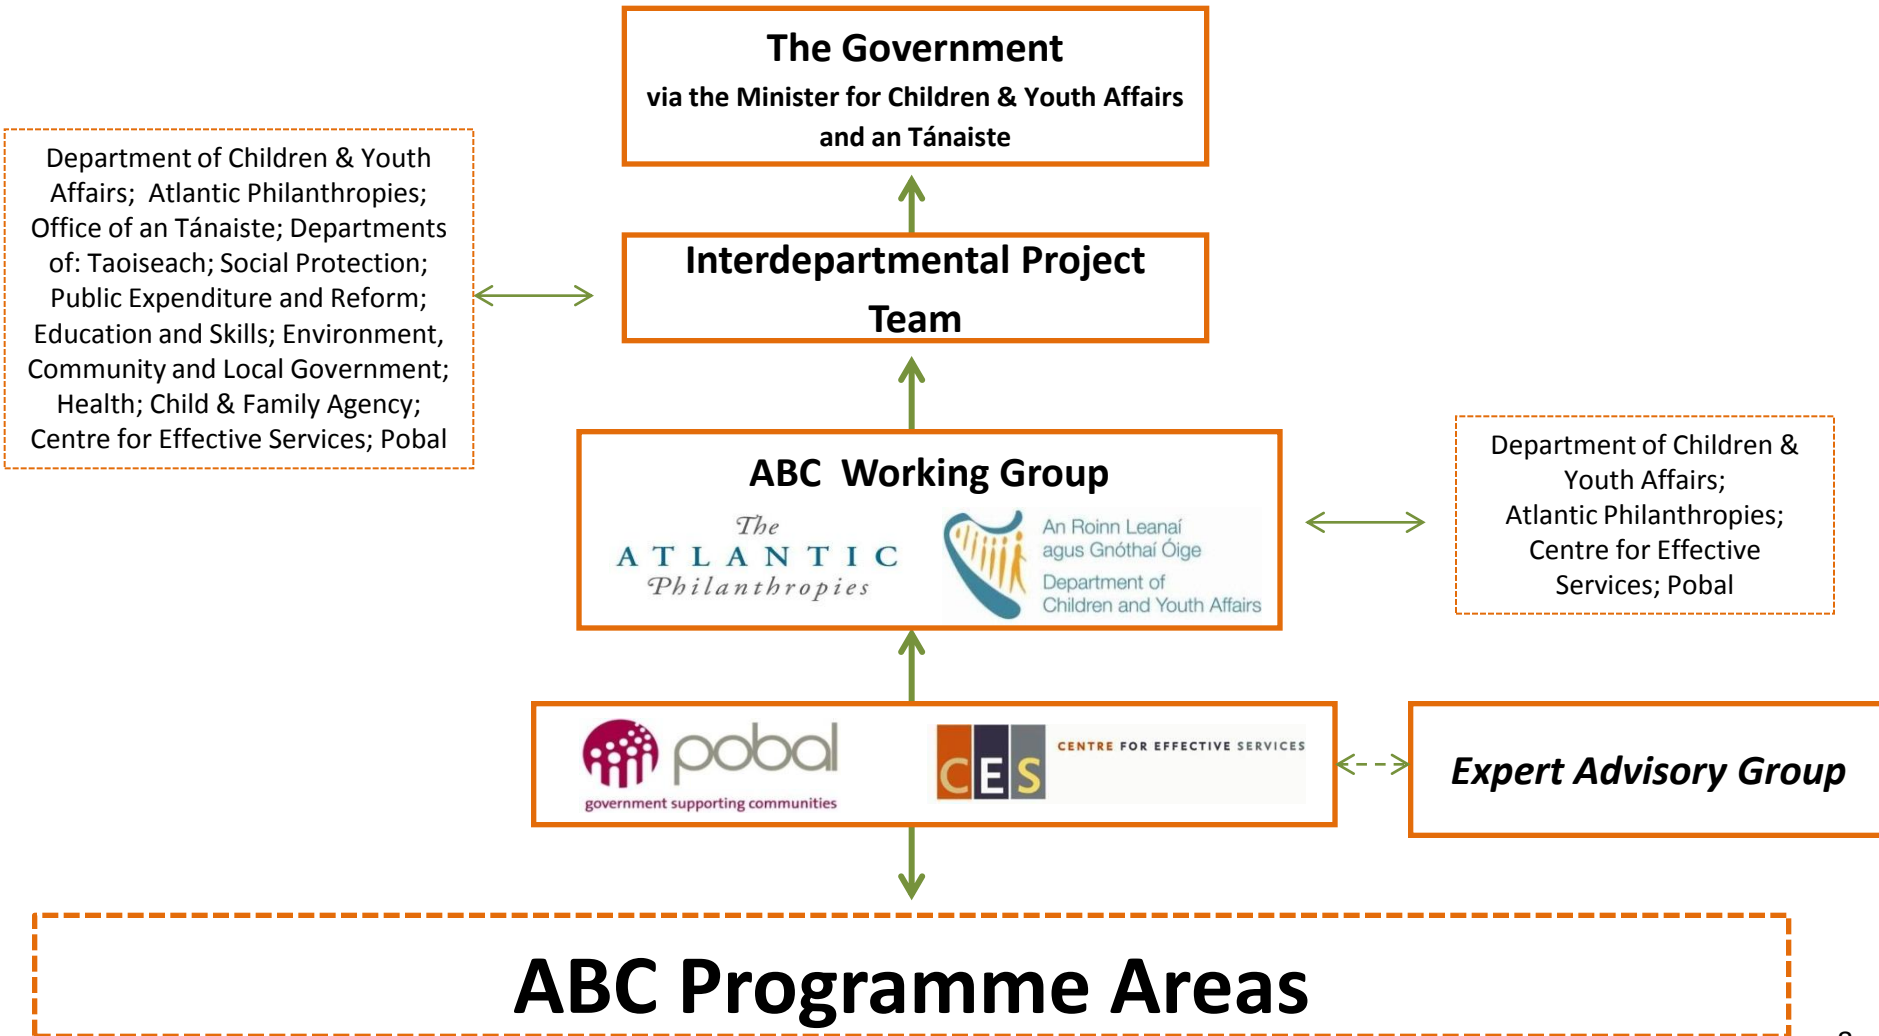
The Government
via the Minister for Children & Youth Affairs and an Tánaiste

Department of Children & Youth Affairs; Atlantic Philanthropies; Office of an Tánaiste; Departments of: Taoiseach; Social Protection; Public Expenditure and Reform; Education and Skills; Environment, Community and Local Government; Health; Child & Family Agency; Centre for Effective Services; Pobal

Interdepartmental Project Team

ABC Working Group

The ATLANTIC Philanthropies

An Roinn Leanaí agus Gnóthaí Óige
Department of Children and Youth Affairs

Department of Children & Youth Affairs; Atlantic Philanthropies; Centre for Effective Services; Pobal

pobal
government supporting communities

CES
CENTRE FOR EFFECTIVE SERVICES

Expert Advisory Group

ABC Programme Areas